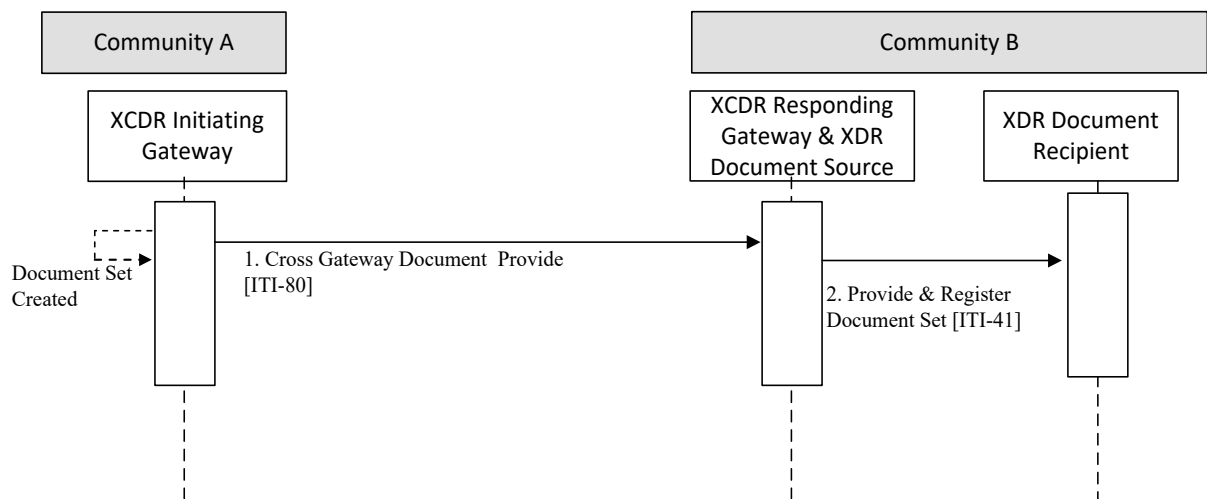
Community A

Community B

XCDR Initiating Gateway

XCDR Responding Gateway & XDR Document Source

XDR Document Recipient

Document Set Created

1. Cross Gateway Document Provide [ITI-80]

2. Provide & Register Document Set [ITI-41]